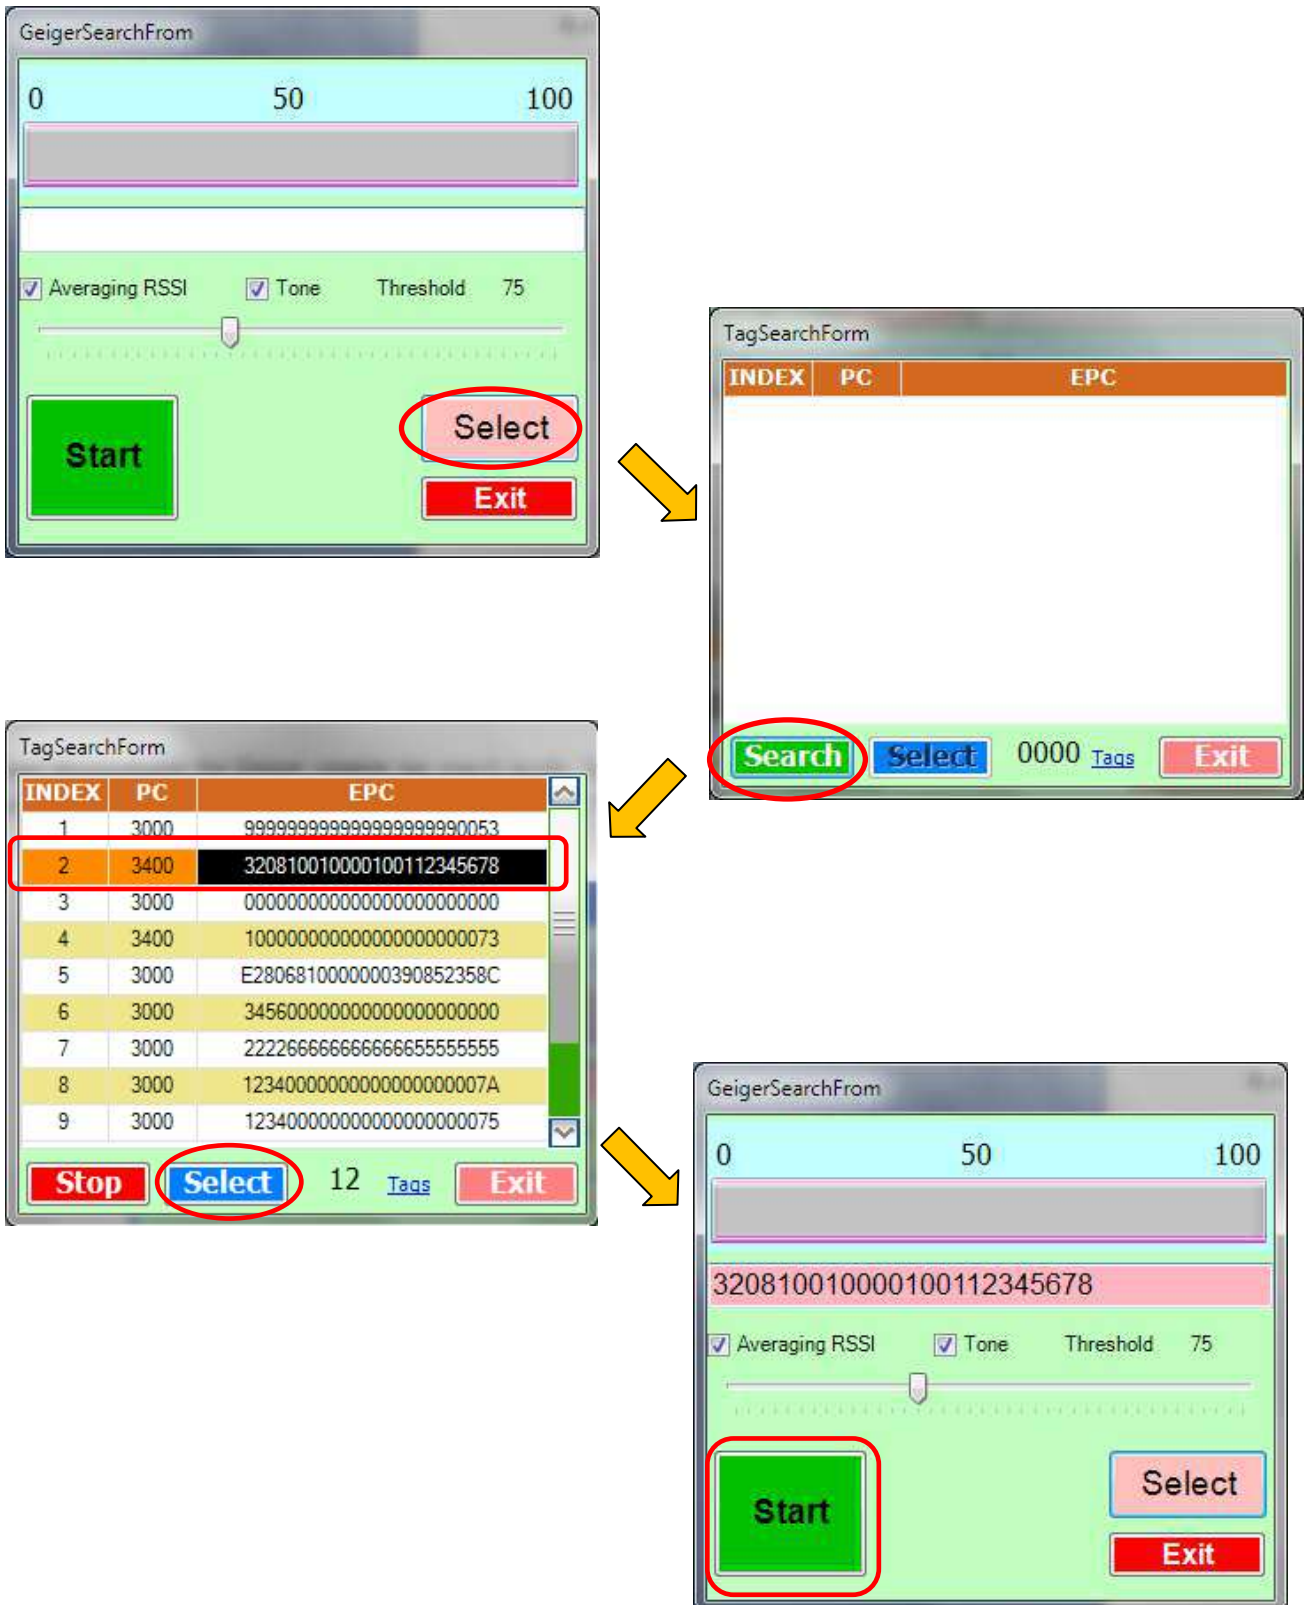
GeigerSearchFrom

0 50 100

Averaging RSSI Tone Threshold 75

Start

Select

Exit

TagSearchForm

| INDEX | PC | EPC |
|---|---|---|

Search Select 0000 Tags Exit

TagSearchForm

| INDEX | PC | EPC |
|---|---|---|
| 1 | 3000 | 999999999999999999990053 |
| 2 | 3400 | 320810010000100112345678 |
| 3 | 3000 | 000000000000000000000000 |
| 4 | 3400 | 100000000000000000000073 |
| 5 | 3000 | E2806810000000390852358C |
| 6 | 3000 | 345600000000000000000000 |
| 7 | 3000 | 222266666666666655555555 |
| 8 | 3000 | 12340000000000000000007A |
| 9 | 3000 | 123400000000000000000075 |

Stop Select 12 Tags Exit

GeigerSearchFrom

0 50 100

320810010000100112345678

Averaging RSSI Tone Threshold 75

Start

Select

Exit